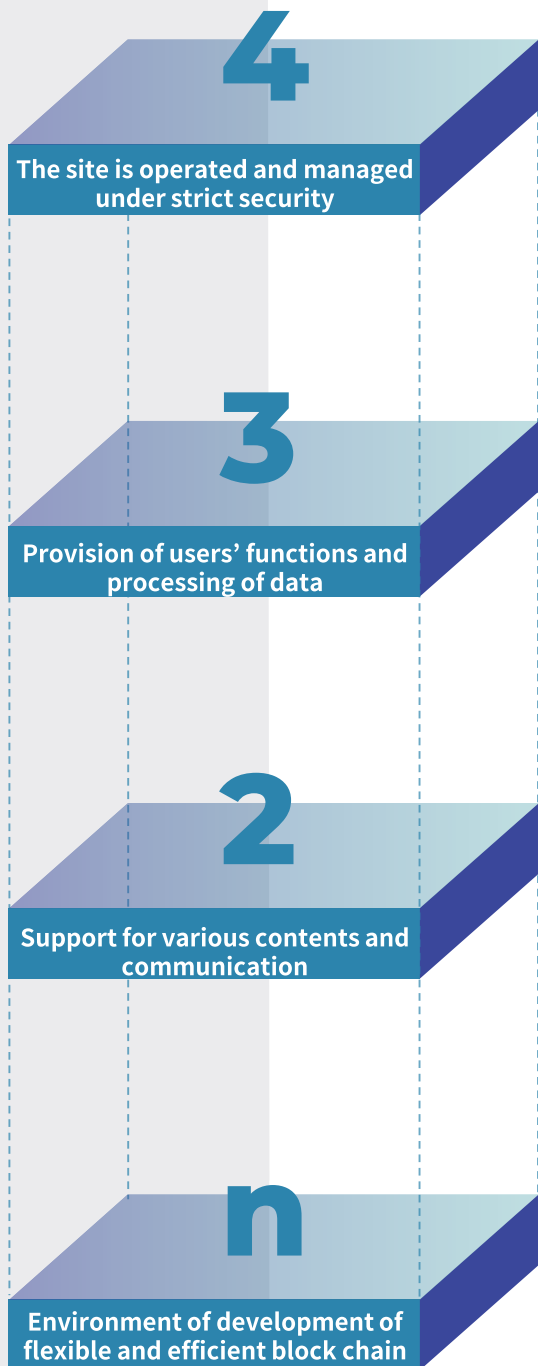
4

The site is operated and managed under strict security

3

Provision of users' functions and processing of data

2

Support for various contents and communication

n

Environment of development of flexible and efficient block chain